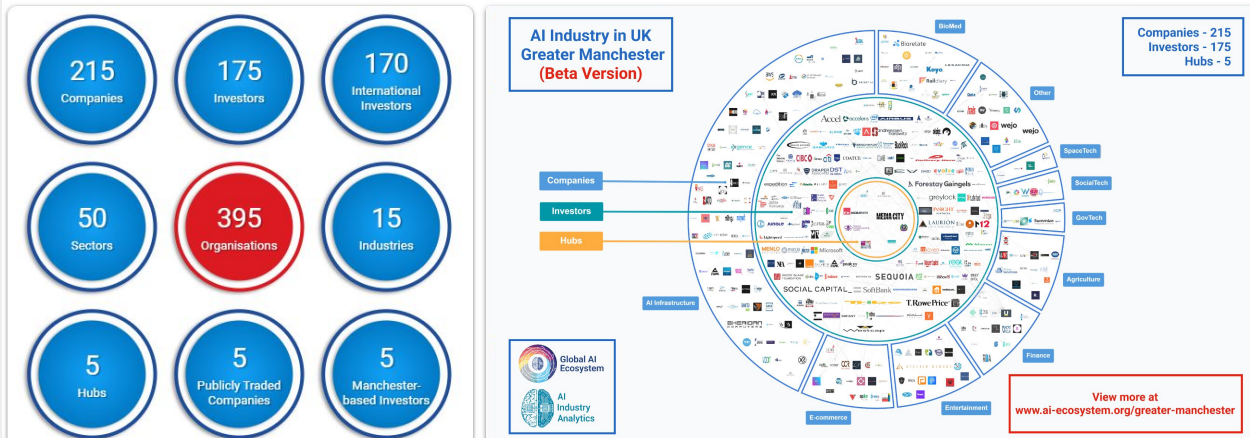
215
Companies

175
Investors

170
International Investors

50
Sectors

395
Organisations

15
Industries

5
Hubs

5
Publicly Traded Companies

5
Manchester-based Investors

AI Industry in UK Greater Manchester
(Beta Version)

Companies - 215
Investors - 175
Hubs - 5

Companies
Investors
Hubs

BioMed
Other
SpaceTech
SocialTech
GovTech
Agriculture
Finance
Entertainment
E-commerce
AI Infrastructure

MEDIA CITY
Accel
SEQUOIA
SOCIAL CAPITAL
SoftBank
T.RowePrice
Microsoft
greylock
Forestay Gaingels
LAURION
wejo
Bioreliance

Global AI Ecosystem
AI Industry Analytics

View more at
www.ai-ecosystem.org/greater-manchester